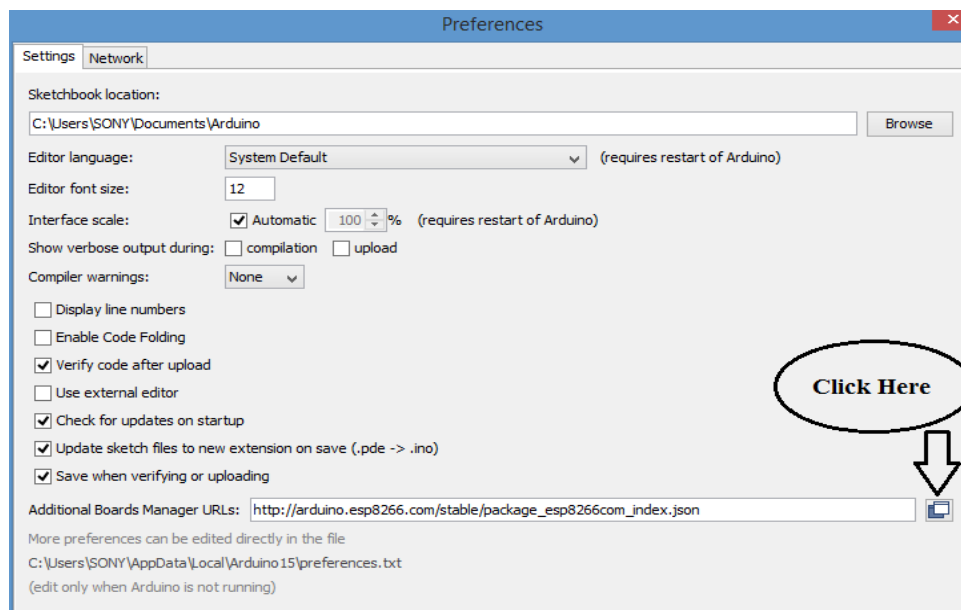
Preferences

Settings Network

Sketchbook location:

C:\Users\SONY\Documents\Arduino

Browse

Editor language: System Default (requires restart of Arduino)

Editor font size: 12

Interface scale: Automatic 100 % (requires restart of Arduino)

Show verbose output during: compilation upload

Compiler warnings: None

Display line numbers

Enable Code Folding

Verify code after upload

Use external editor

Check for updates on startup

Update sketch files to new extension on save (.pde -> .ino)

Save when verifying or uploading

Click Here

Additional Boards Manager URLs: http://arduino.esp8266.com/stable/package_esp8266com_index.json

More preferences can be edited directly in the file

C:\Users\SONY\AppData\Local\Arduino15\preferences.txt

(edit only when Arduino is not running)